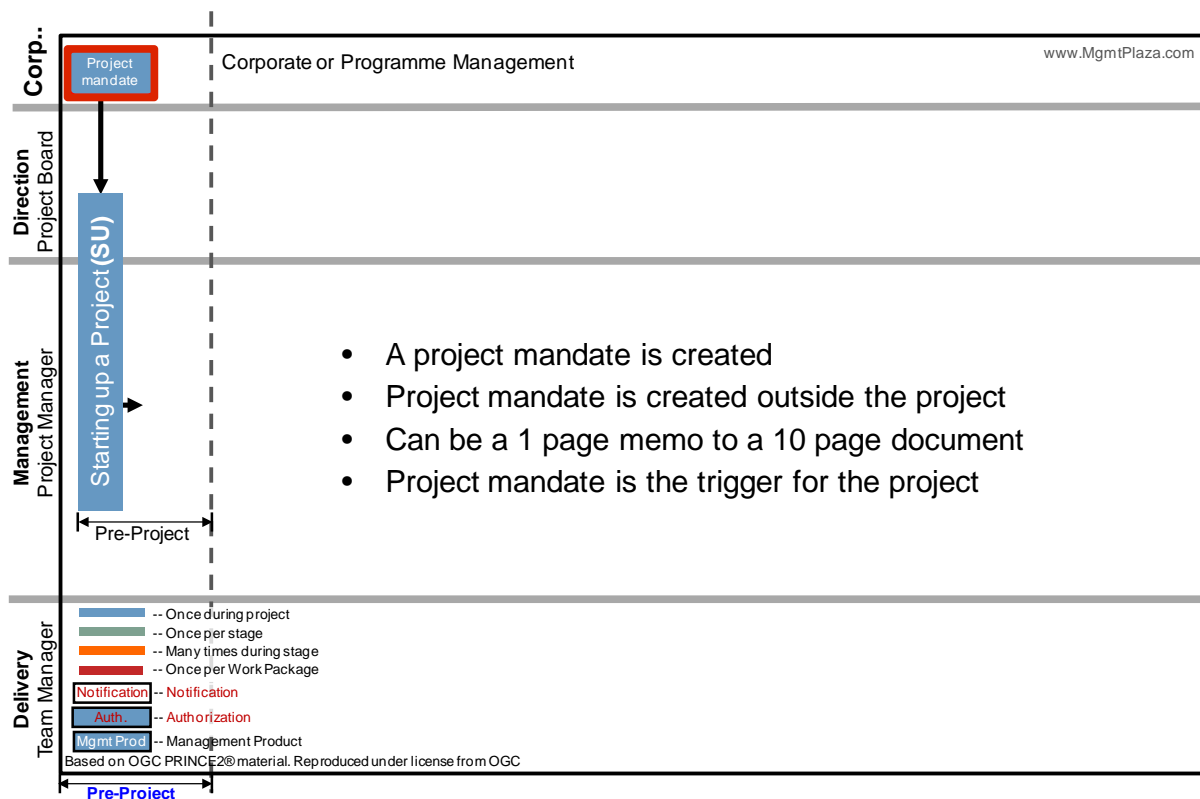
Corp..

Project mandate

Corporate or Programme Management

www.MgmtPlaza.com

Direction
Project Board

Starting up a Project (SU)

Management
Project Manager

- A project mandate is created
- Project mandate is created outside the project
- Can be a 1 page memo to a 10 page document
- Project mandate is the trigger for the project

Pre-Project

Delivery
Team Manager

-- Once during project
-- Once per stage
-- Many times during stage
-- Once per Work Package
Notification -- Notification
Auth. -- Authorization
Mgmt Prod -- Management Product
Based on OGC PRINCE2® material. Reproduced under license from OGC

Pre-Project